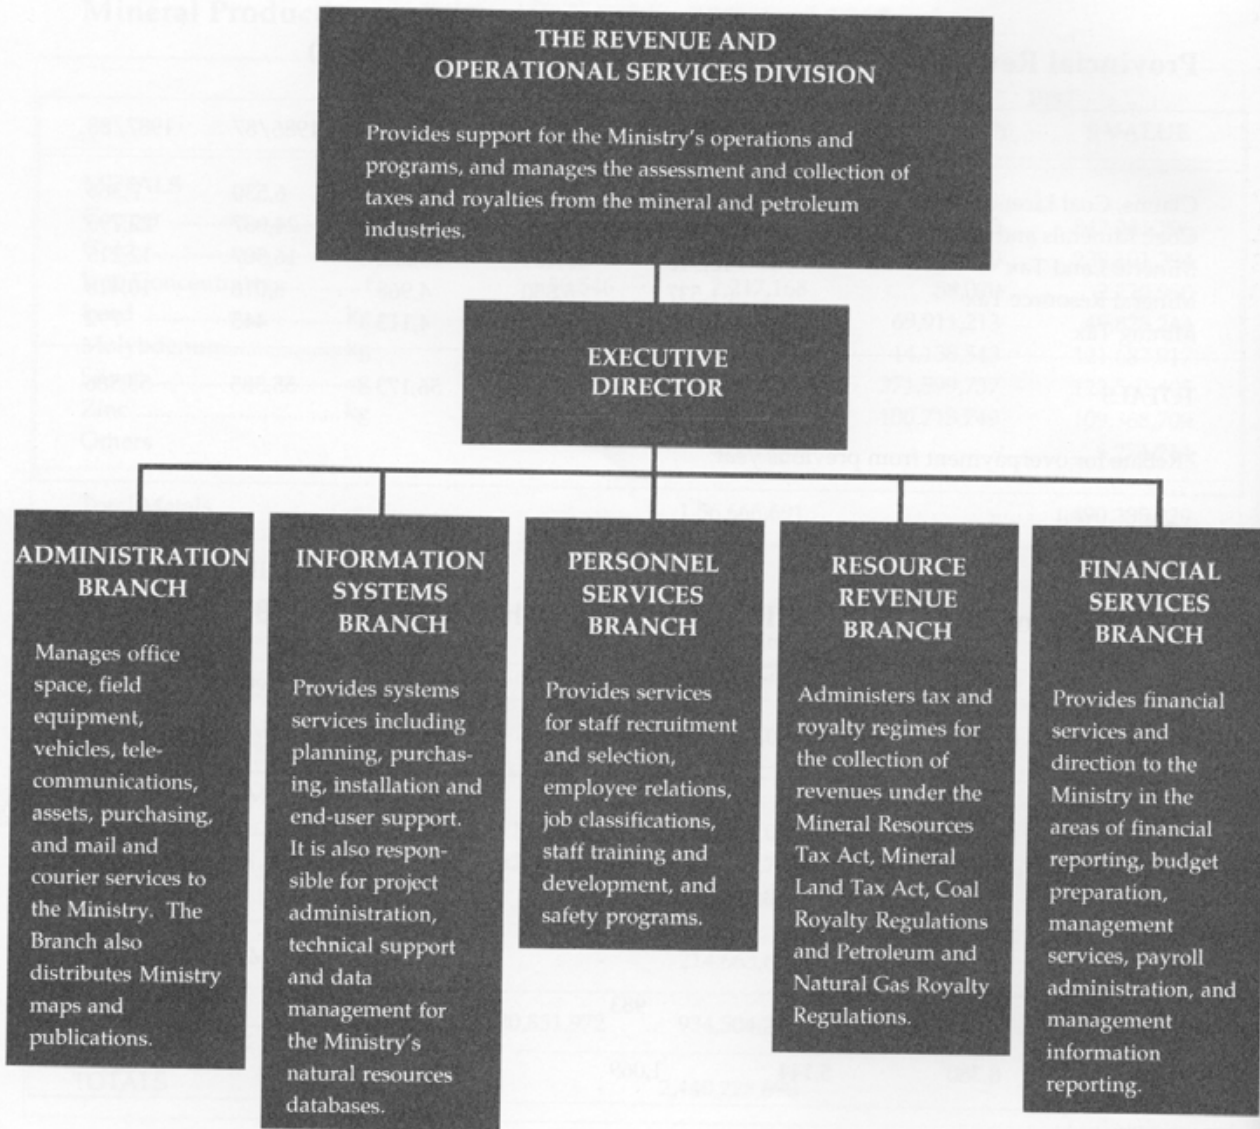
THE REVENUE AND OPERATIONAL SERVICES DIVISION

Provides support for the Ministry's operations and programs, and manages the assessment and collection of taxes and royalties from the mineral and petroleum industries.

EXECUTIVE DIRECTOR

ADMINISTRATION BRANCH

Manages office space, field equipment, vehicles, telecommunications, assets, purchasing, and mail and courier services to the Ministry. The Branch also distributes Ministry maps and publications.

INFORMATION SYSTEMS BRANCH

Provides systems services including planning, purchasing, installation and end-user support. It is also responsible for project administration, technical support and data management for the Ministry's natural resources databases.

PERSONNEL SERVICES BRANCH

Provides services for staff recruitment and selection, employee relations, job classifications, staff training and development, and safety programs.

RESOURCE REVENUE BRANCH

Administers tax and royalty regimes for the collection of revenues under the Mineral Resources Tax Act, Mineral Land Tax Act, Coal Royalty Regulations and Petroleum and Natural Gas Royalty Regulations.

FINANCIAL SERVICES BRANCH

Provides financial services and direction to the Ministry in the areas of financial reporting, budget preparation, management services, payroll administration, and management information reporting.